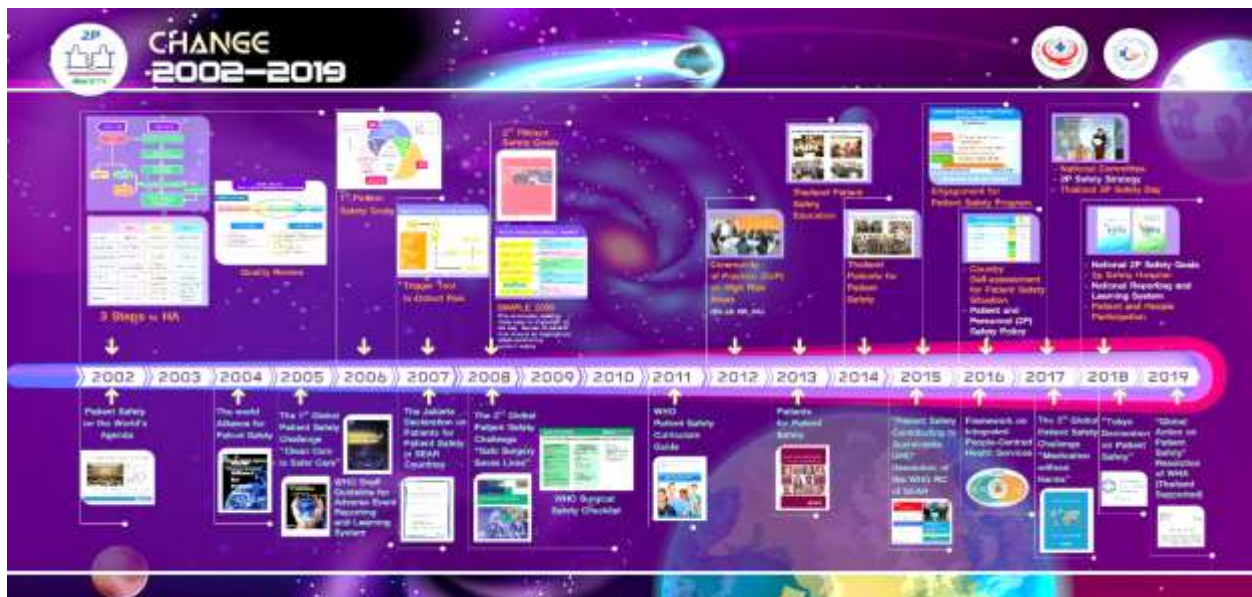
2P SAFETY

CHANGE 2002–2019

3 Steps to HA

Quality Review

1st Patient Safety Goals

Trigger Tool to Detect Risk

2nd Patient Safety Goals

SIMPLE 2008

Community of Practice (CoP) on High Risk Areas

Thailand Patient Safety Education

Thailand Patients for Patient Safety

Engagement for Patient Safety Program

Country Self-assessment for Patient Safety Situation

Patient and Personnel (2P) Safety Policy

National Committee
2P Safety Strategy
Thailand 2P Safety Day

National 2P Safety Goals
2p Safety Hospital
National Reporting and Learning System
Patient and People Participation

2002 2003 2004 2005 2006 2007 2008 2009 2010 2011 2012 2013 2014 2015 2016 2017 2018 2019

Patient Safety on the World's Agenda

The world Alliance for Patient Safety

The 1st Global Patient Safety Challenge "Clean Care is Safer Care"

WHO Draft Guideline for Adverse Event Reporting and Learning System

The Jakarta Declaration on Patients for Patient Safety in SEAR Countries

The 2nd Global Patient Safety Challenge "Safe Surgery Saves Lives"

WHO Surgical Safety Checklist

WHO Patient Safety Curriculum Guide

Patients for Patient Safety

"Patient Safety Contributing to Sustainable UHC" Resolution of the WHO RC of SEAR

Framework on Integrated People-Centred Health Services

The 3rd Global Patient Safety Challenge "Medication without Harm"

"Tokyo Declaration on Patient Safety"

"Global Action on Patient Safety" Resolution of WHA (Thailand Supported)